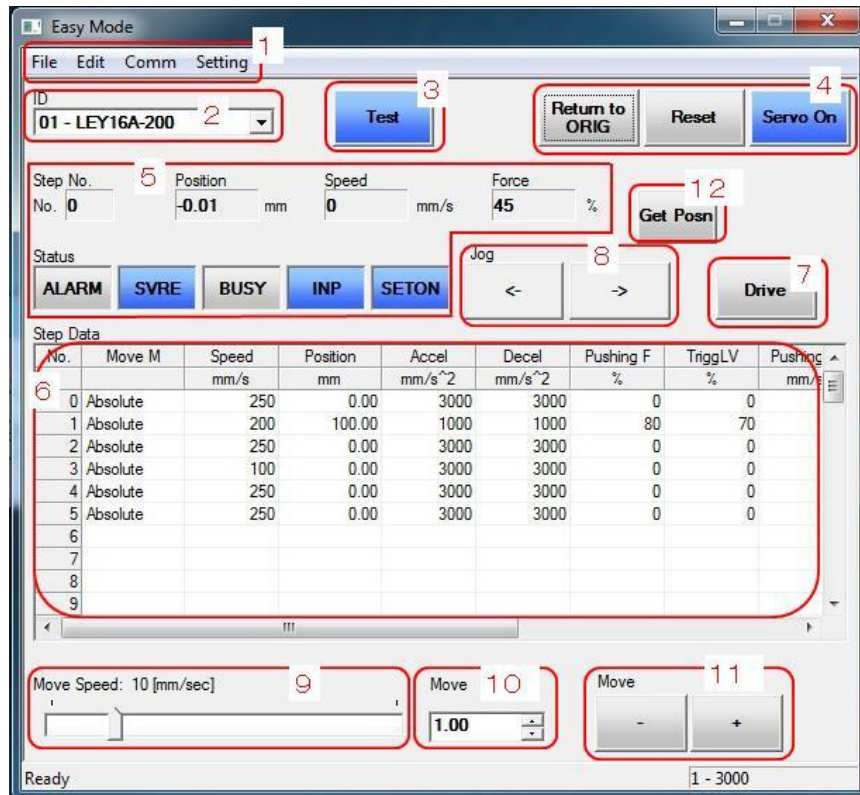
Easy Mode

File Edit Comm Setting 1

ID
01 - LEY16A-200 2

Test 3

Return to ORIG Reset Servo On 4

Step No. 5 Position Speed Force
No. 0 -0.01 mm 0 mm/s 45 %

Get Posn 12

Status
ALARM SVRE BUSY INP SETON

Jog 8
<- ->

Drive 7

Step Data

| No. | Move M | Speed | Position | Accel | Decel | Pushing F | TriggLV | Pushing |
|---|---|---|---|---|---|---|---|---|
| | | mm/s | mm | mm/s^2 | mm/s^2 | % | % | mm/ |
| 0 | Absolute | 250 | 0.00 | 3000 | 3000 | 0 | 0 | |
| 1 | Absolute | 200 | 100.00 | 1000 | 1000 | 80 | 70 | |
| 2 | Absolute | 250 | 0.00 | 3000 | 3000 | 0 | 0 | |
| 3 | Absolute | 100 | 0.00 | 3000 | 3000 | 0 | 0 | |
| 4 | Absolute | 250 | 0.00 | 3000 | 3000 | 0 | 0 | |
| 5 | Absolute | 250 | 0.00 | 3000 | 3000 | 0 | 0 | |
| 6 | | | | | | | | |
| 7 | | | | | | | | |
| 8 | | | | | | | | |
| 9 | | | | | | | | |

6

Move Speed: 10 [mm/sec] 9

Move 10
1.00

Move 11
- +

Ready 1 - 3000